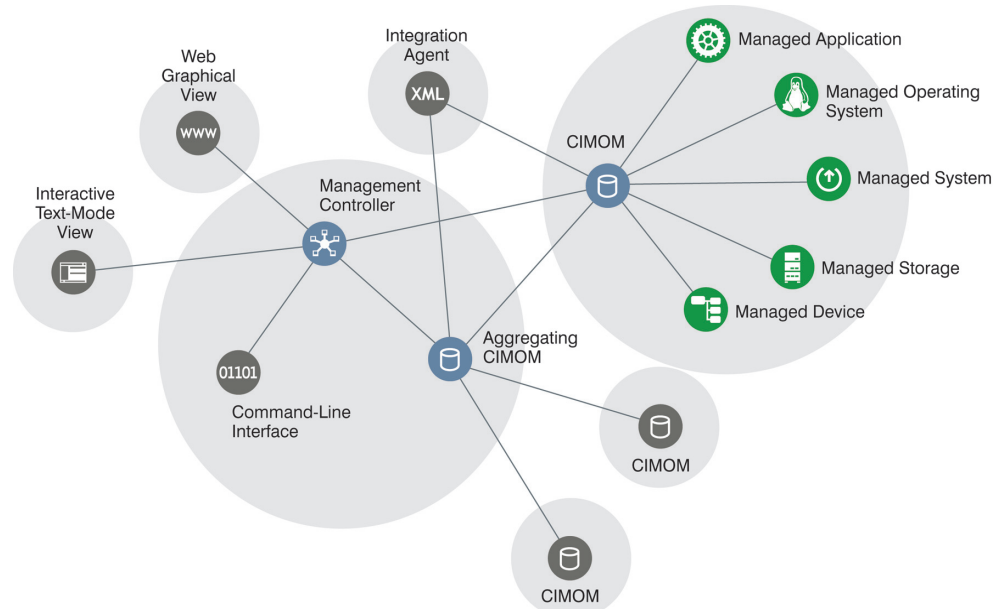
Web Graphical View

WWW

Integration Agent

XML

Managed Application

Managed Operating System

CIMOM

Managed System

Interactive Text-Mode View

Management Controller

Managed Storage

Managed Device

Aggregating CIMOM

01101

Command-Line Interface

CIMOM

CIMOM